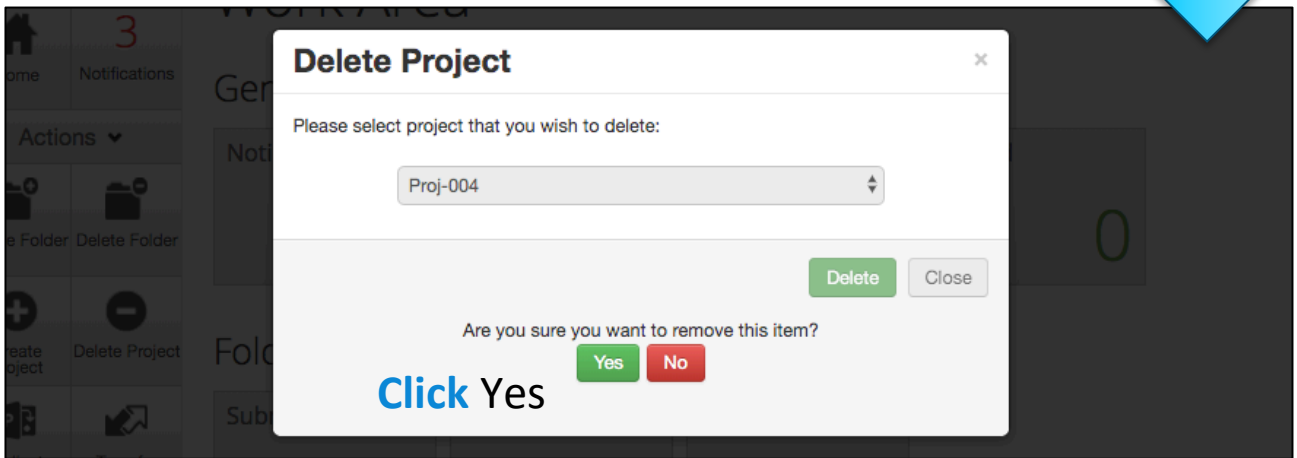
3

ome

Notifications

Actions

e Folder

Delete Folder

reate roject

Delete Project

Ger

Noti

Folc

Subr

0

Delete Project

×

Please select project that you wish to delete:

Proj-004

Delete

Close

Are you sure you want to remove this item?

Yes

No

Click Yes